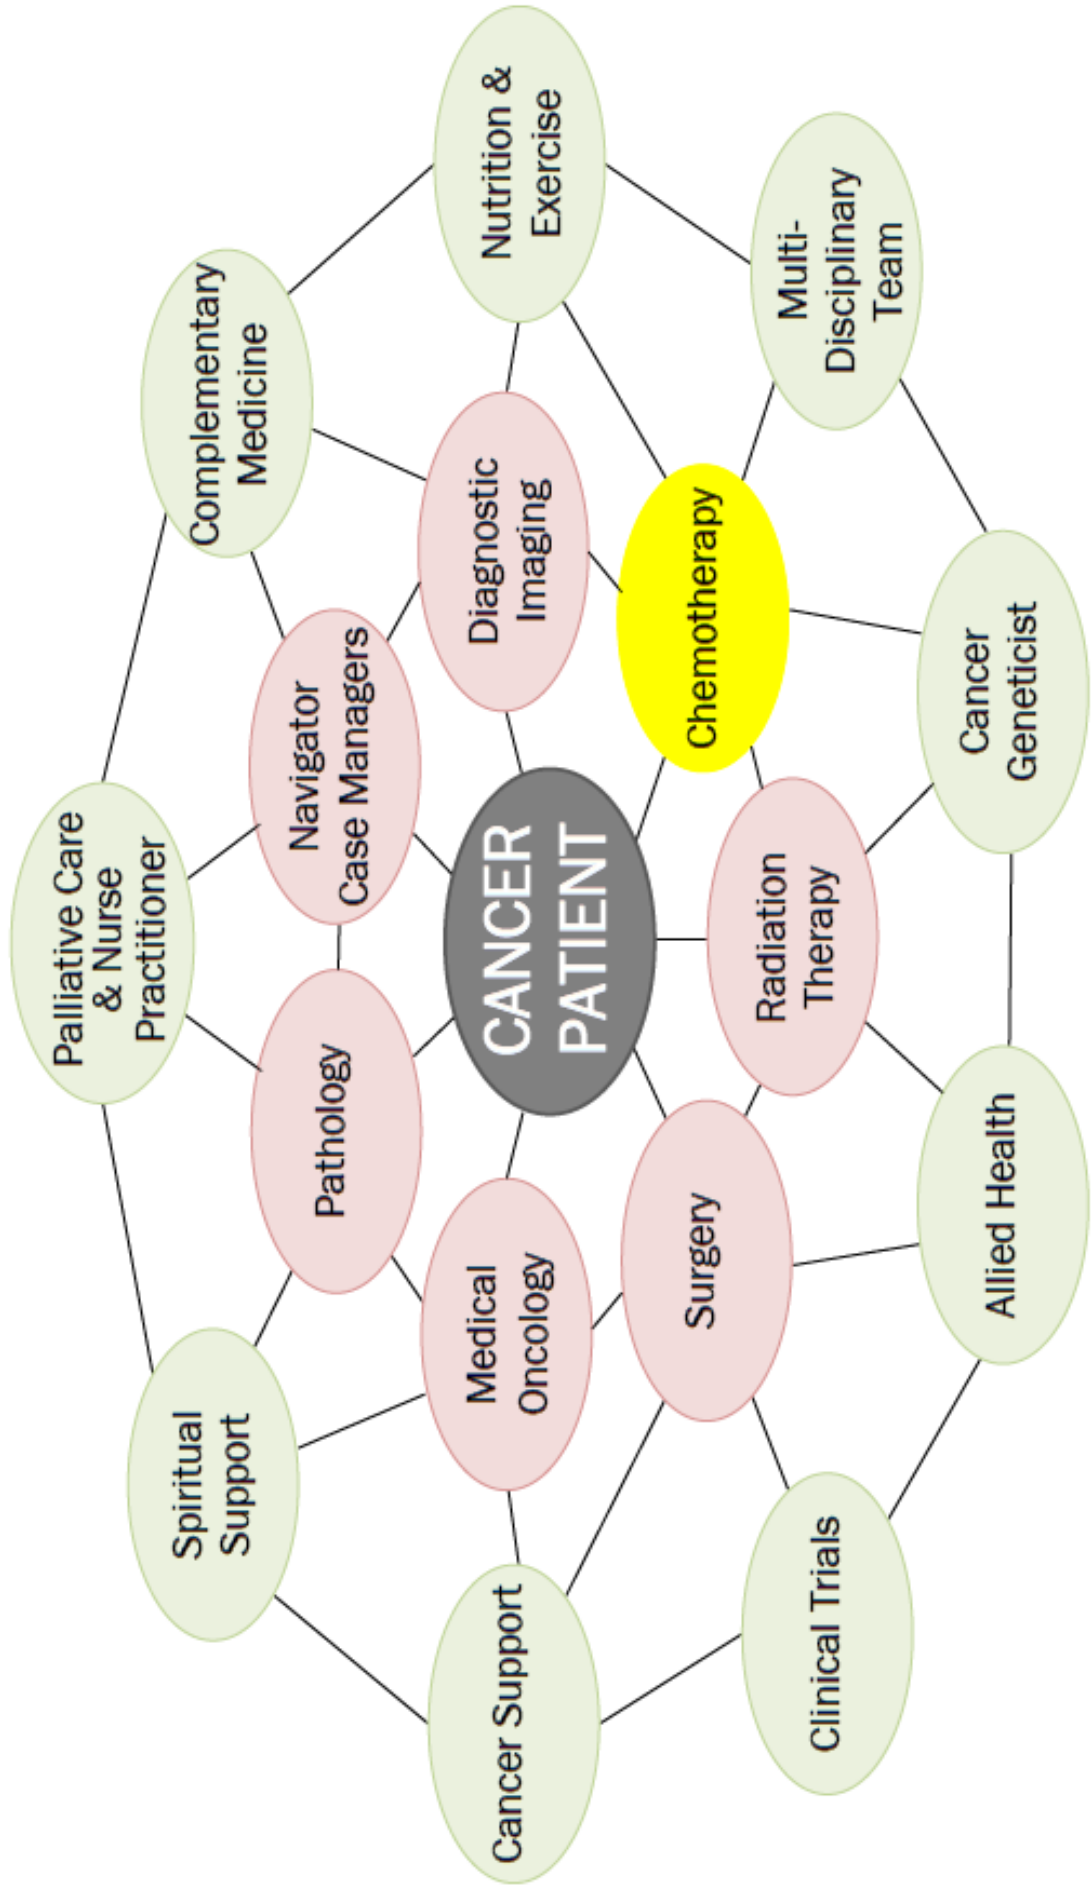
CANCER PATIENT

Chemotherapy

Radiation Therapy

Surgery

Medical Oncology

Pathology

Navigator Case Managers

Diagnostic Imaging

Nutrition & Exercise

Multi-Disciplinary Team

Cancer Geneticist

Allied Health

Clinical Trials

Cancer Support

Spiritual Support

Palliative Care & Nurse Practitioner

Complementary Medicine